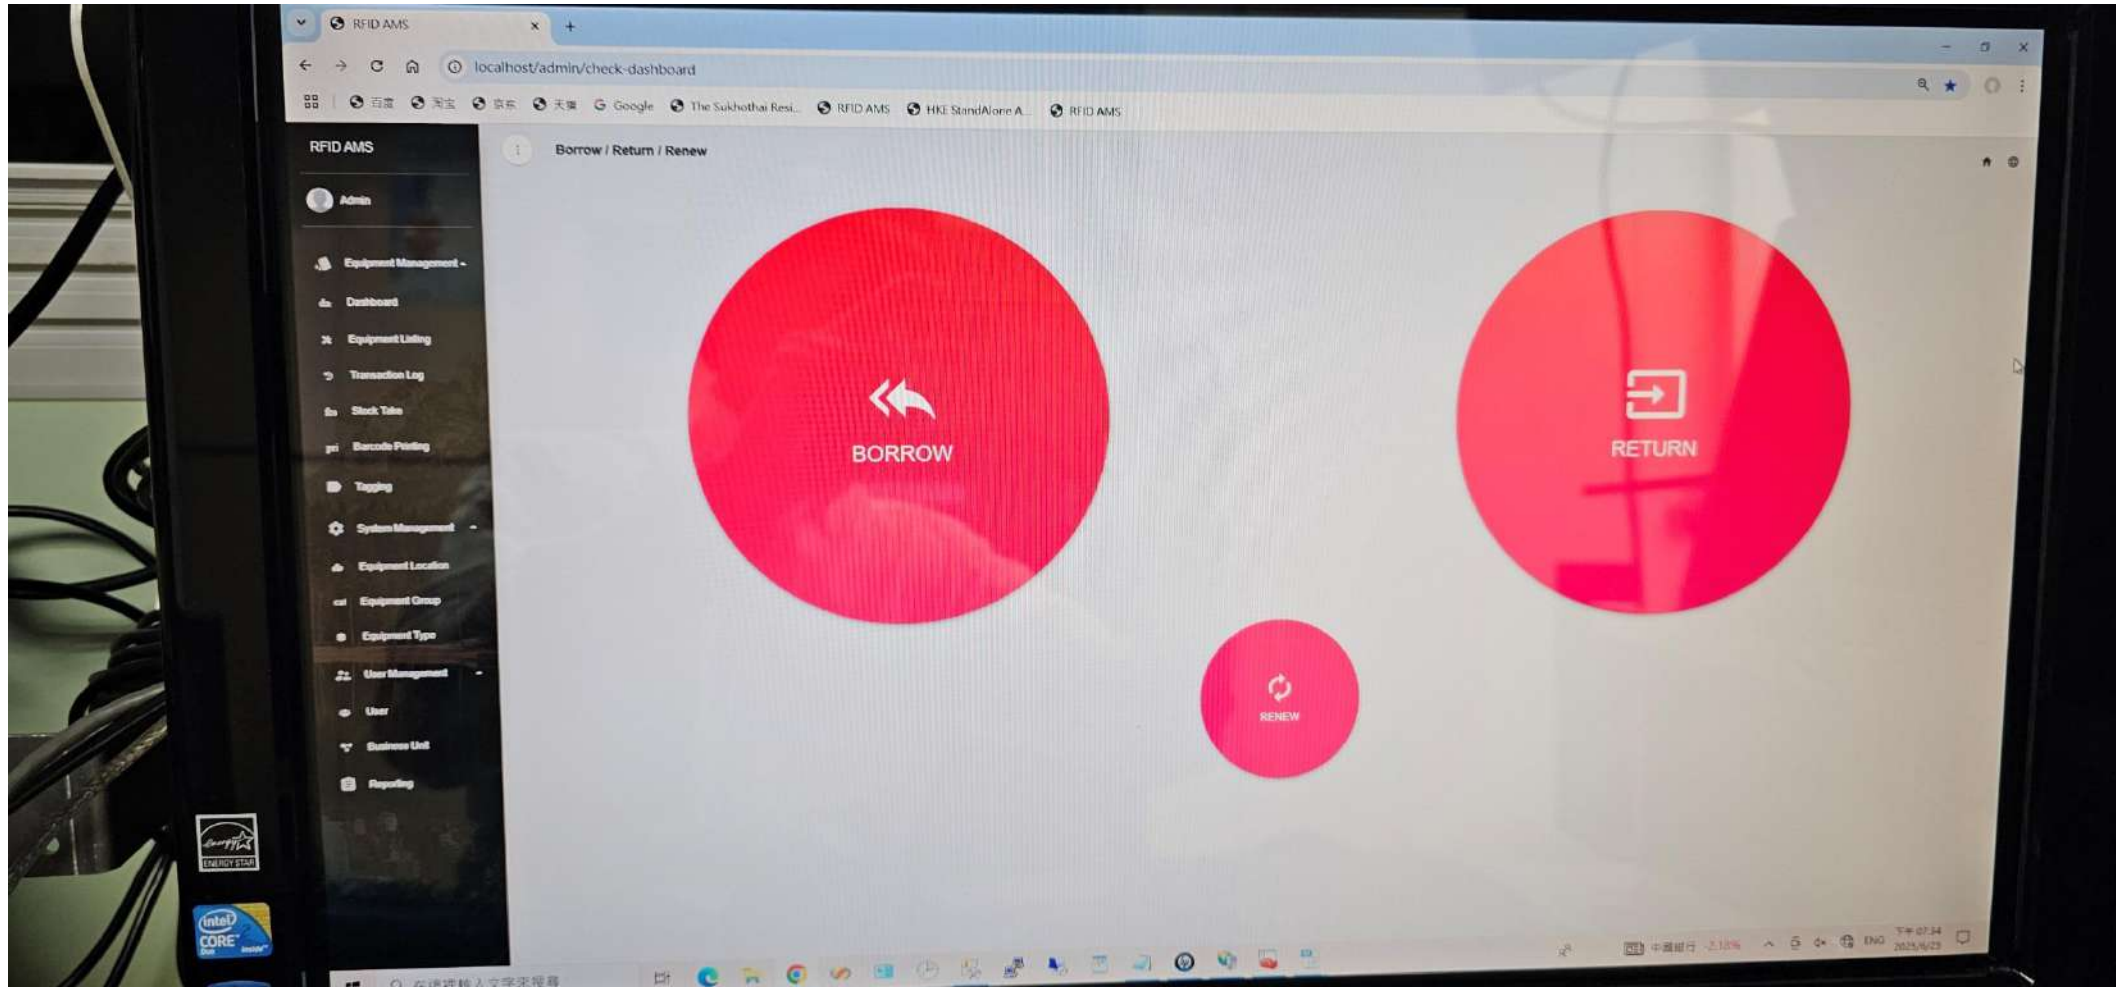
RFID AMS
localhost/admin/check-dashboard
百度 淘宝 京东 天猫 Google The Sukhothai Resi... RFID AMS HKE StandAlone A... RFID AMS

RFID AMS
Admin
Equipment Management
Dashboard
Equipment Listing
Transaction Log
Stock Take
Barcode Printing
Tagging
System Management
Equipment Location
Equipment Group
Equipment Type
User Management
User
Business Unit
Reporting

Borrow / Return / Renew

BORROW

RETURN

RENEW

energy ENERGY STAR
intel CORE

在这里输入文字来搜索
中国银行
ENG
下午 07:34
2025/6/23